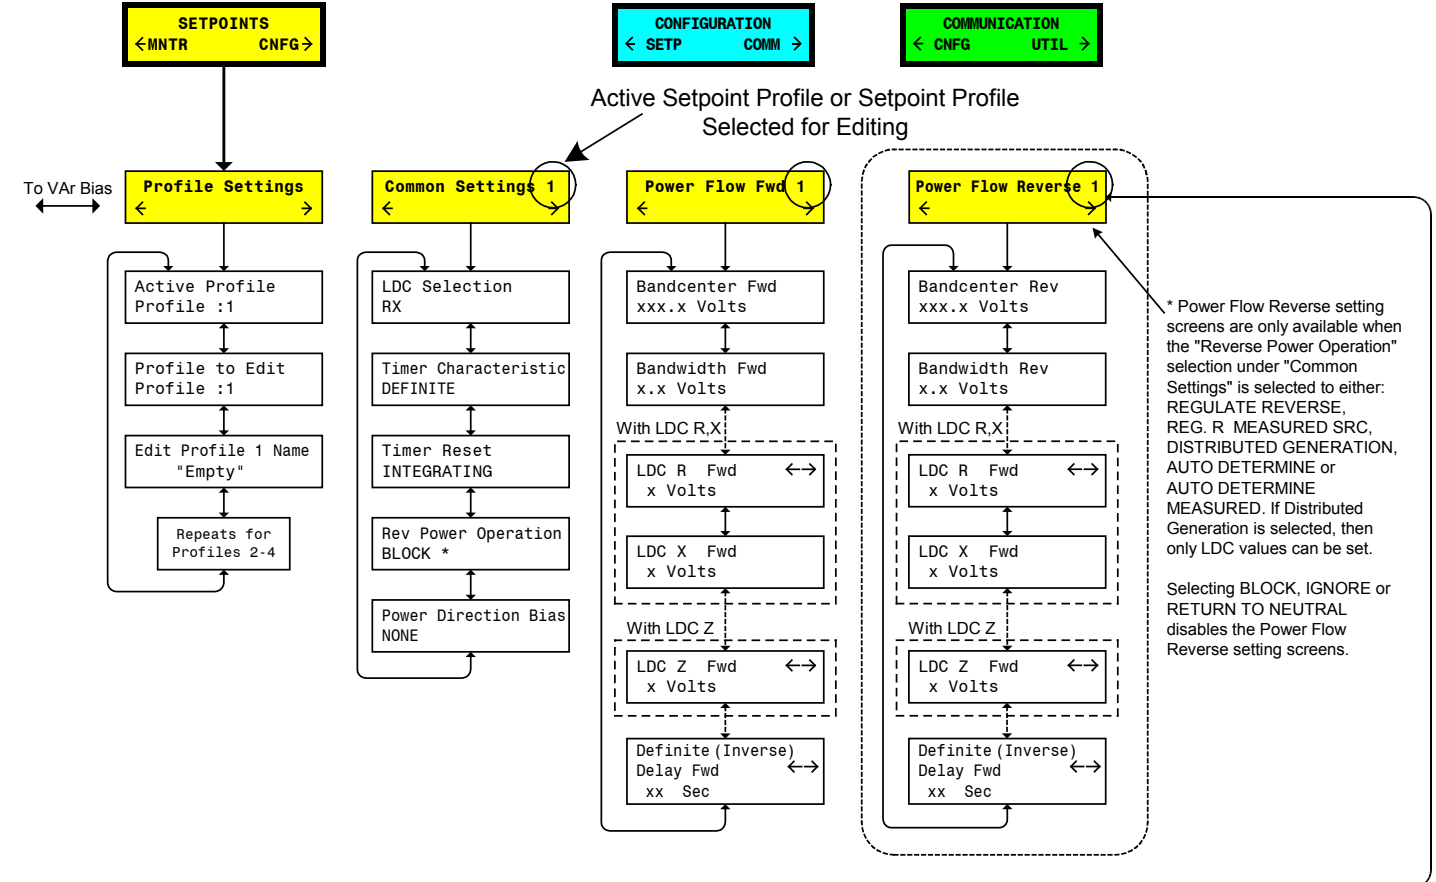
SETPOINTS
←MNTR CNFG→

CONFIGURATION
← SETP COMM →

COMMUNICATION
← CNFG UTIL →

Active Setpoint Profile or Setpoint Profile Selected for Editing

To VAr Bias

Profile Settings
← →

Active Profile
Profile :1

Profile to Edit
Profile :1

Edit Profile 1 Name
"Empty"

Repeats for
Profiles 2-4

Common Settings 1
← →

LDC Selection
RX

Timer Characteristic
DEFINITE

Timer Reset
INTEGRATING

Rev Power Operation
BLOCK *

Power Direction Bias
NONE

Power Flow Fwd 1
← →

Bandcenter Fwd
xxx.x Volts

Bandwidth Fwd
x.x Volts

With LDC R,X

LDC R Fwd
x Volts

LDC X Fwd
x Volts

With LDC Z

LDC Z Fwd
x Volts

Definite(Inverse)
Delay Fwd
xx Sec

Power Flow Reverse 1
← →

Bandcenter Rev
xxx.x Volts

Bandwidth Rev
x.x Volts

With LDC R,X

LDC R Fwd
x Volts

LDC X Fwd
x Volts

With LDC Z

LDC Z Fwd
x Volts

Definite(Inverse)
Delay Fwd
xx Sec

* Power Flow Reverse setting screens are only available when the "Reverse Power Operation" selection under "Common Settings" is selected to either: REGULATE REVERSE, REG. R MEASURED SRC, DISTRIBUTED GENERATION, AUTO DETERMINE or AUTO DETERMINE MEASURED. If Distributed Generation is selected, then only LDC values can be set.

Selecting BLOCK, IGNORE or RETURN TO NEUTRAL disables the Power Flow Reverse setting screens.